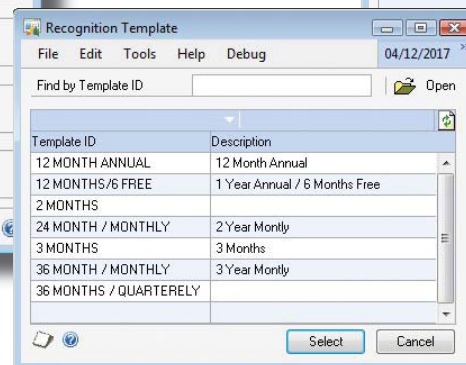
Recognition Template

File Edit Tools Help Debug 04/12/2017

Find by Template ID Open

| Template ID | Description |
|---|---|
| 12 MONTH ANNUAL | 12 Month Annual |
| 12 MONTHS/6 FREE | 1 Year Annual / 6 Months Free |
| 2 MONTHS | |
| 24 MONTH / MONTHLY | 2 Year Montly |
| 3 MONTHS | 3 Months |
| 36 MONTH / MONTHLY | 3 Year Montly |
| 36 MONTHS / QUARTERELY | |

Select Cancel